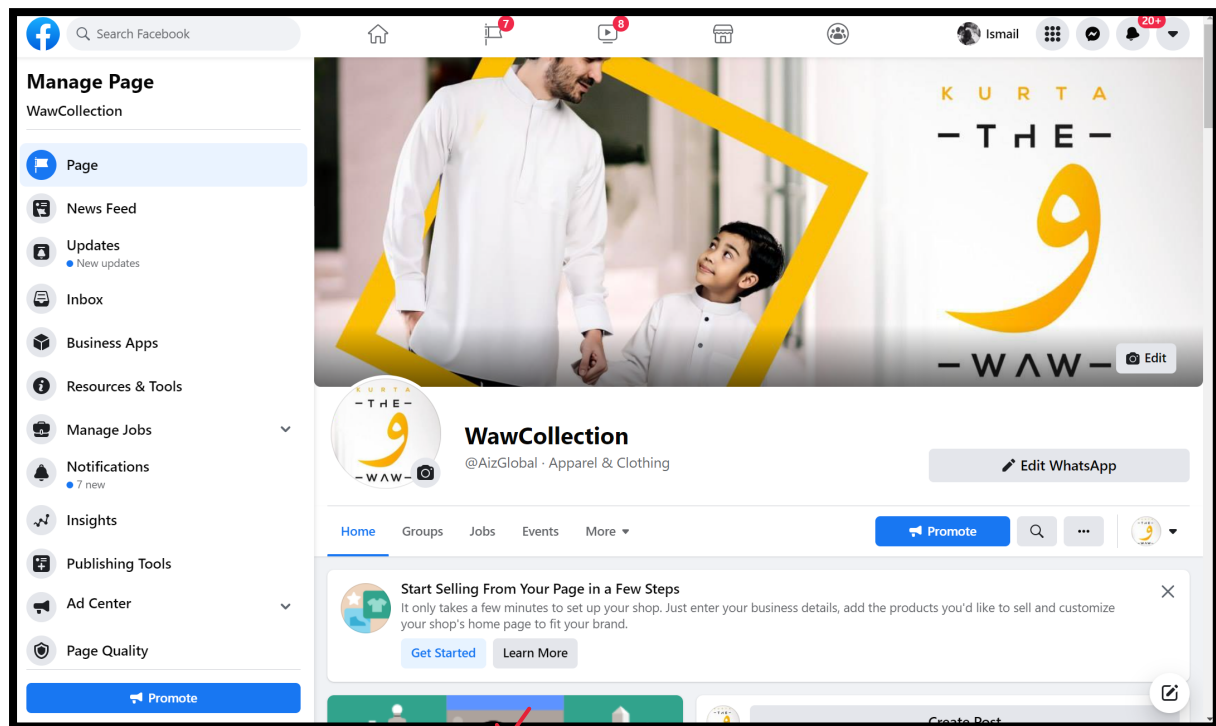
Search Facebook

7

8

Ismail

20+

Manage Page

WawCollection

Page

News Feed

Updates
New updates

Inbox

Business Apps

Resources & Tools

Manage Jobs

Notifications
7 new

Insights

Publishing Tools

Ad Center

Page Quality

Promote

KURTA
— THE —
و
— WAW —

Edit

KURTA
— THE —
و
— WAW —

WawCollection
@AizGlobal · Apparel & Clothing

Edit WhatsApp

Home Groups Jobs Events More

Promote

Start Selling From Your Page in a Few Steps
It only takes a few minutes to set up your shop. Just enter your business details, add the products you'd like to sell and customize your shop's home page to fit your brand.

Get Started Learn More

Create Post